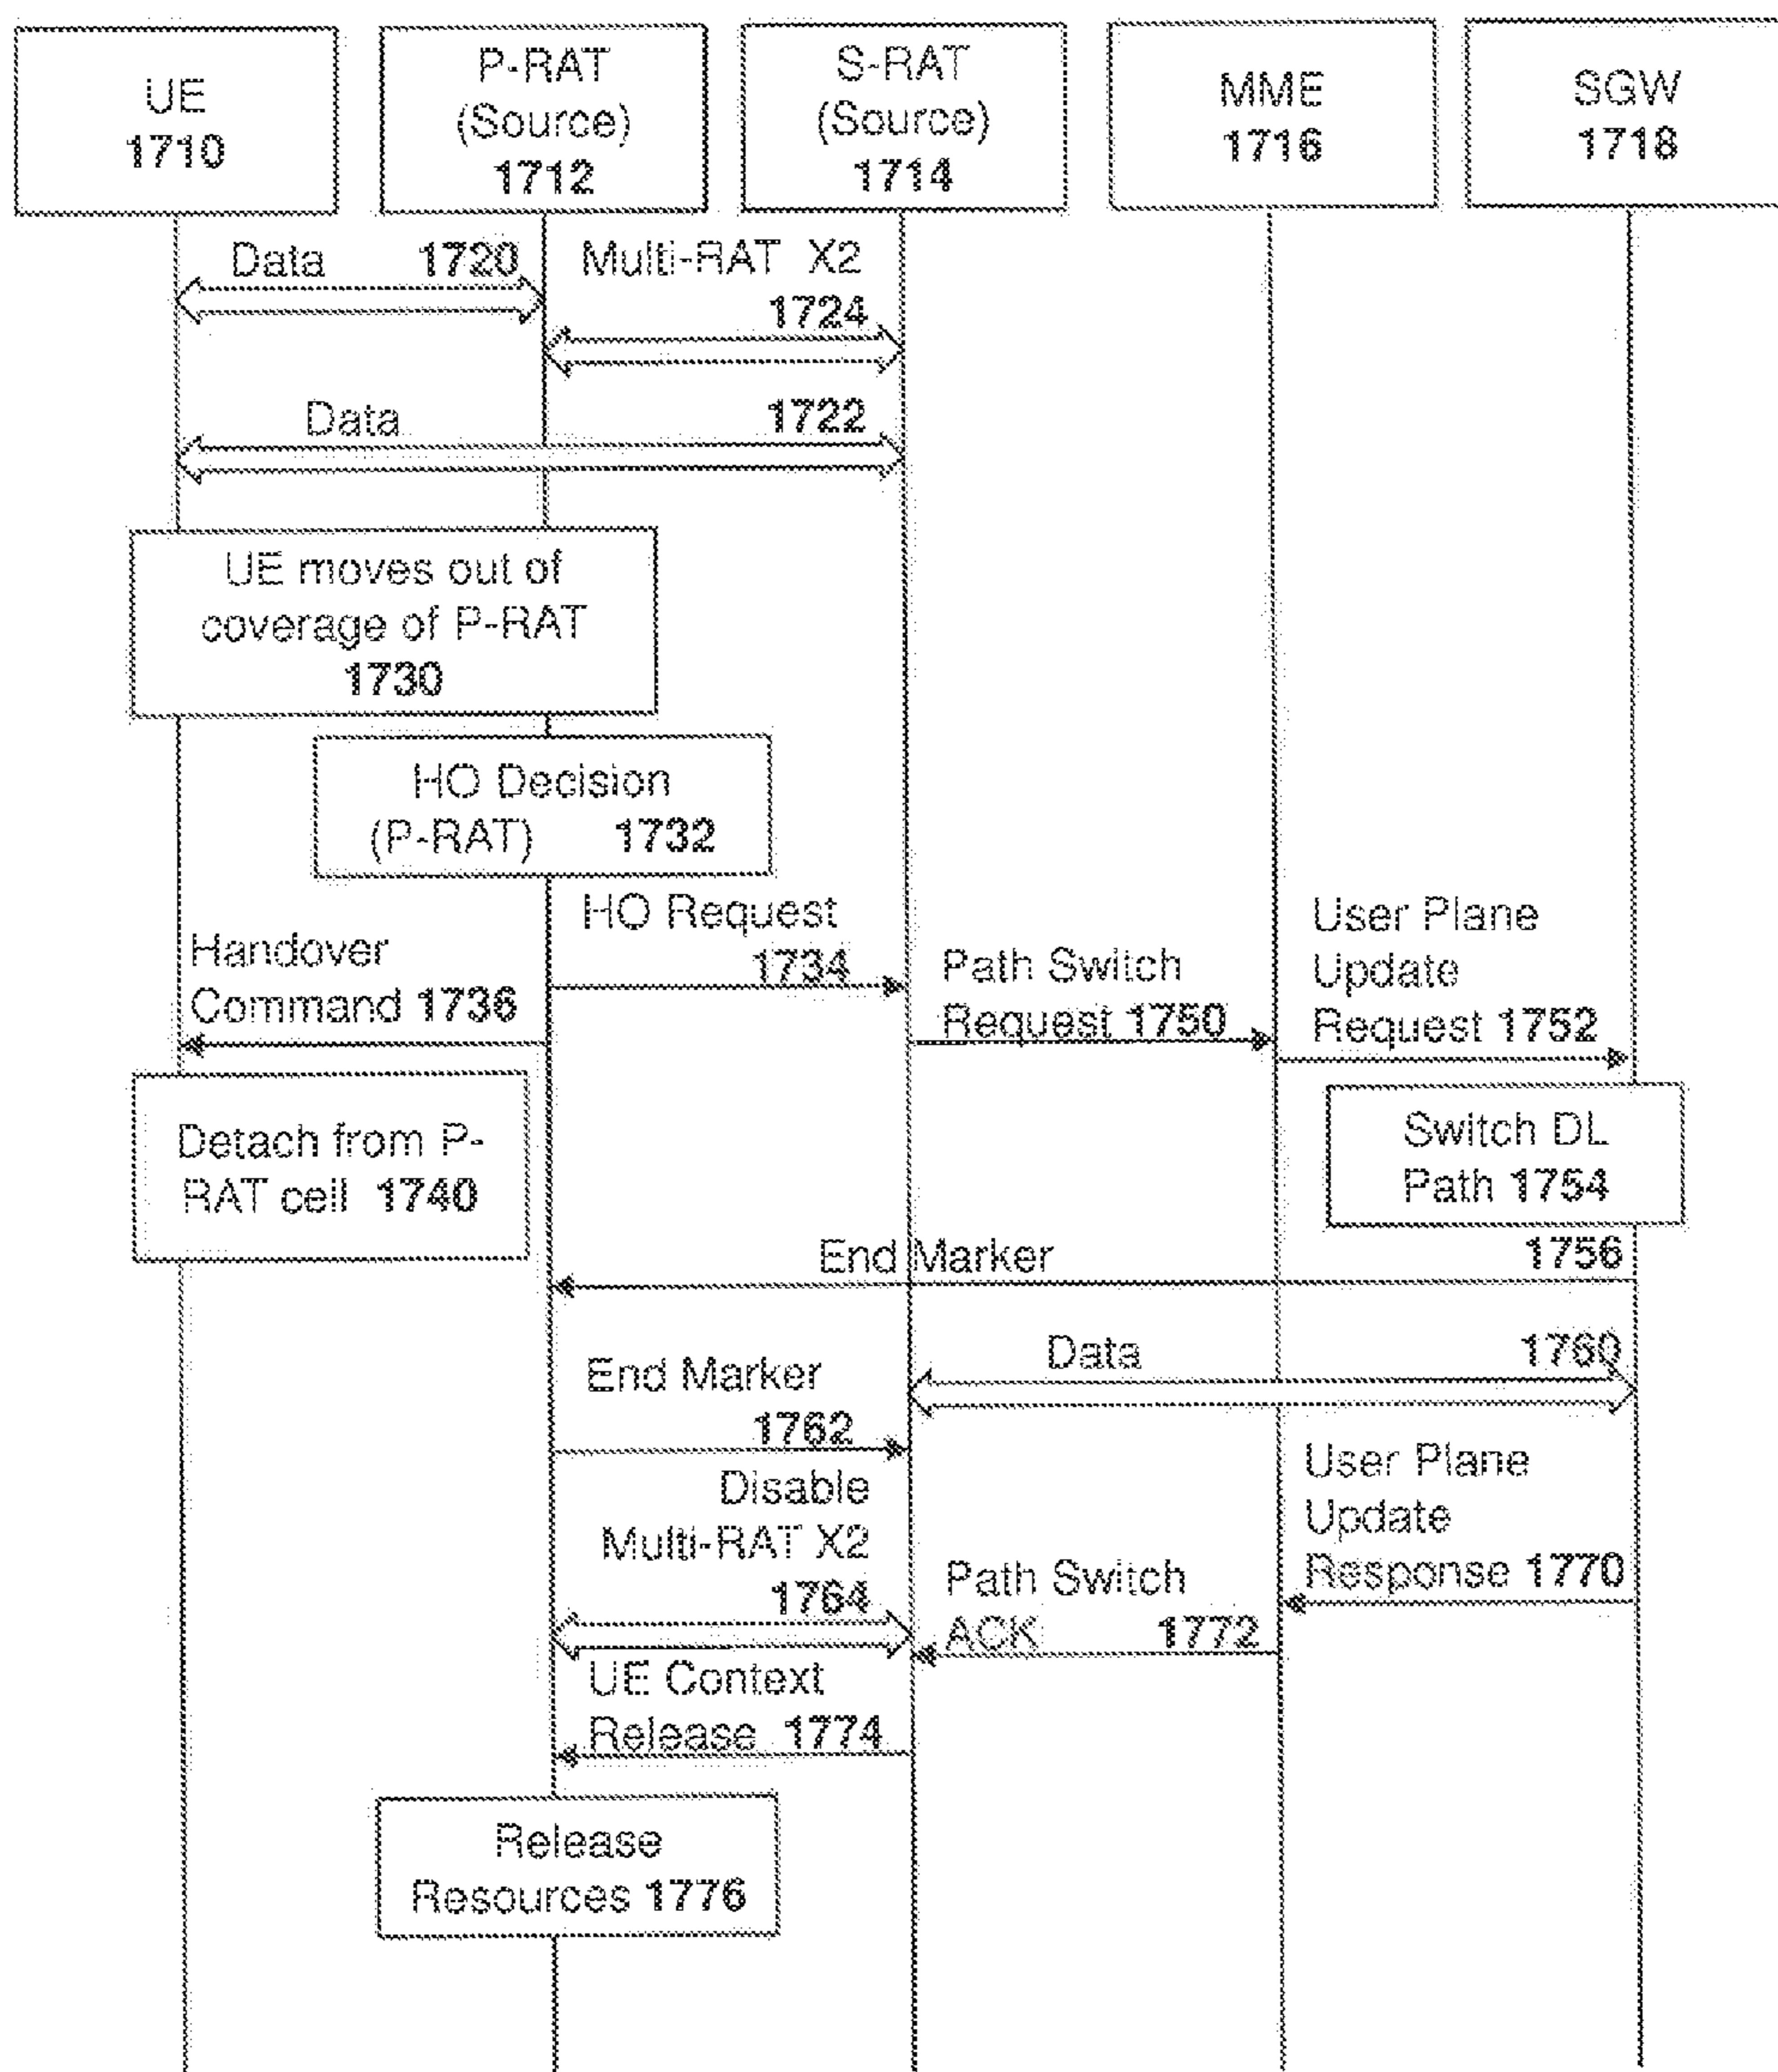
UE
1710

P-RAT
(Source)
1712

S-RAT
(Source)
1714

MME
1716

SGW
1718

Data 1720

Multi-RAT X2
1724

Data 1722

UE moves out of coverage of P-RAT
1730

HO Decision
(P-RAT) 1732

HO Request
1734

Handover Command 1736

Path Switch Request 1750

User Plane Update Request 1752

Detach from P-RAT cell 1740

Switch DL Path 1754

End Marker
1756

Data 1760

End Marker
1762

Disable Multi-RAT X2
1764

User Plane Update Response 1770

Path Switch ACK 1772

UE Context Release 1774

Release Resources 1776